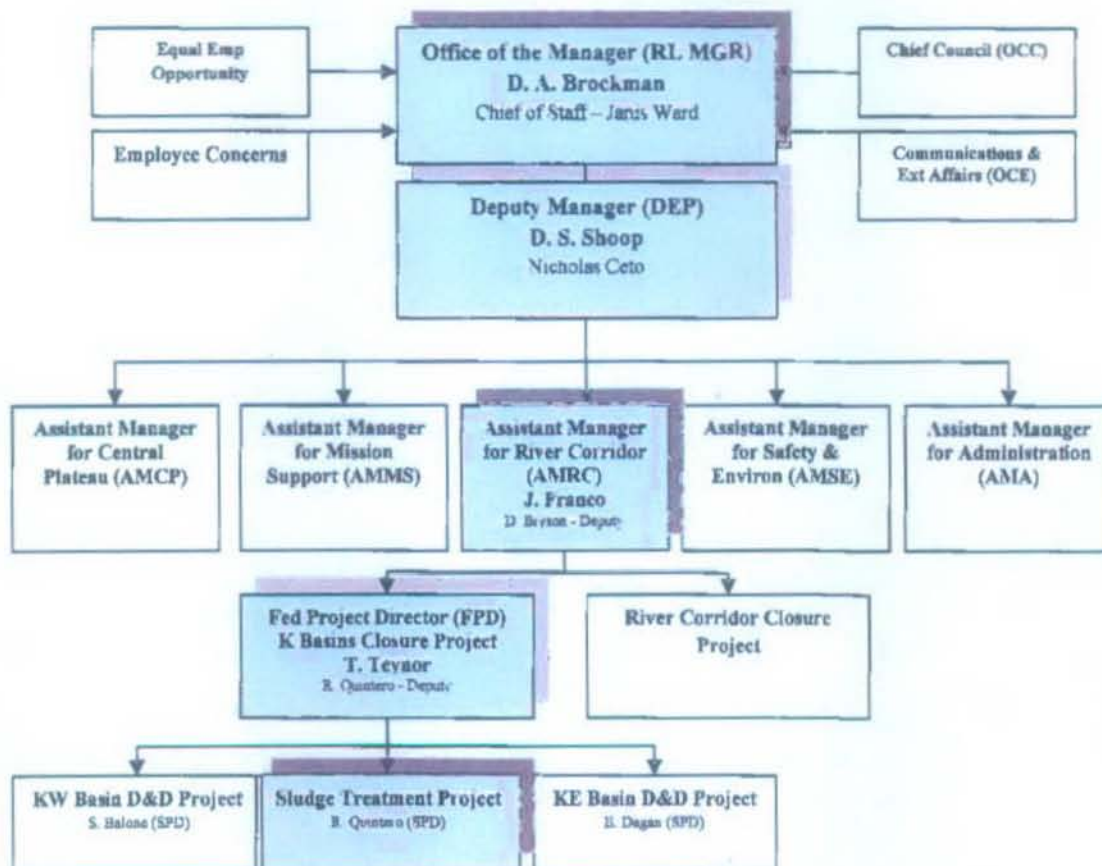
Equal Emp Opportunity

Office of the Manager (RL MGR)
D. A. Brockman
Chief of Staff – Janis Ward

Chief Council (OCC)

Employee Concerns

Communications & Ext Affairs (OCE)

Deputy Manager (DEP)
D. S. Shoop
Nicholas Ceto

Assistant Manager for Central Plateau (AMCP)

Assistant Manager for Mission Support (AMMS)

Assistant Manager for River Corridor (AMRC)
J. Franco
D. Bryson - Deputy

Assistant Manager for Safety & Environ (AMSE)

Assistant Manager for Administration (AMA)

Fed Project Director (FPD)
K Basins Closure Project
T. Teynor
R. Quintero - Deputy

River Corridor Closure Project

KW Basin D&D Project
S. Balone (SPD)

Sludge Treatment Project
R. Quintero (SPD)

KE Basin D&D Project
B. Dagan (SPD)